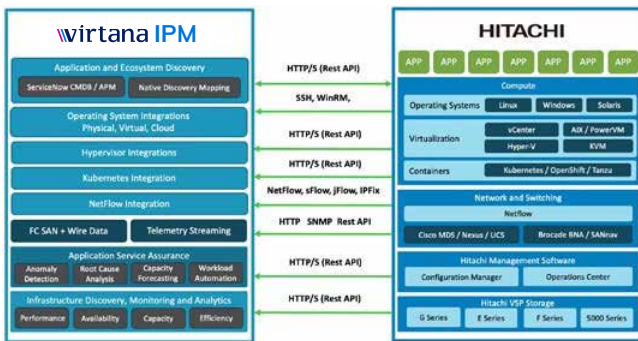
virtana IPM

Application and Ecosystem Discovery

ServiceNow CMDB / APM

Native Discovery Mapping

Operating System Integrations
Physical, Virtual, Cloud

Hypervisor Integrations

Kubernetes Integration

NetFlow Integration

FC SAN + Wire Data

Telemetry Streaming

Application Service Assurance

Anomaly Detection

Root Cause Analysis

Capacity Forecasting

Workload Automation

Infrastructure Discovery, Monitoring and Analytics

Performance

Availability

Capacity

Efficiency

HTTP/S (Rest API)

SSH, WinRM,

HTTP/S (Rest API)

HTTP/S (Rest API)

NetFlow, sFlow, jFlow, IPFix

HTTP SNMP Rest API

HTTP/S (Rest API)

HTTP/S (Rest API)

HITACHI

APP APP APP APP APP APP APP APP

Compute

Operating Systems

Linux

Windows

Solaris

Virtualization

vCenter

AIX / PowerVM

Hyper-V

KVM

Containers

Kubernetes / OpenShift / Tanzu

Network and Switching

Netflow

Cisco MDS / Nexus / UCS

Brocade BNA / SANnav

Hitachi Management Software

Configuration Manager

Operations Center

Hitachi VSP Storage

G Series

E Series

F Series

5000 Series